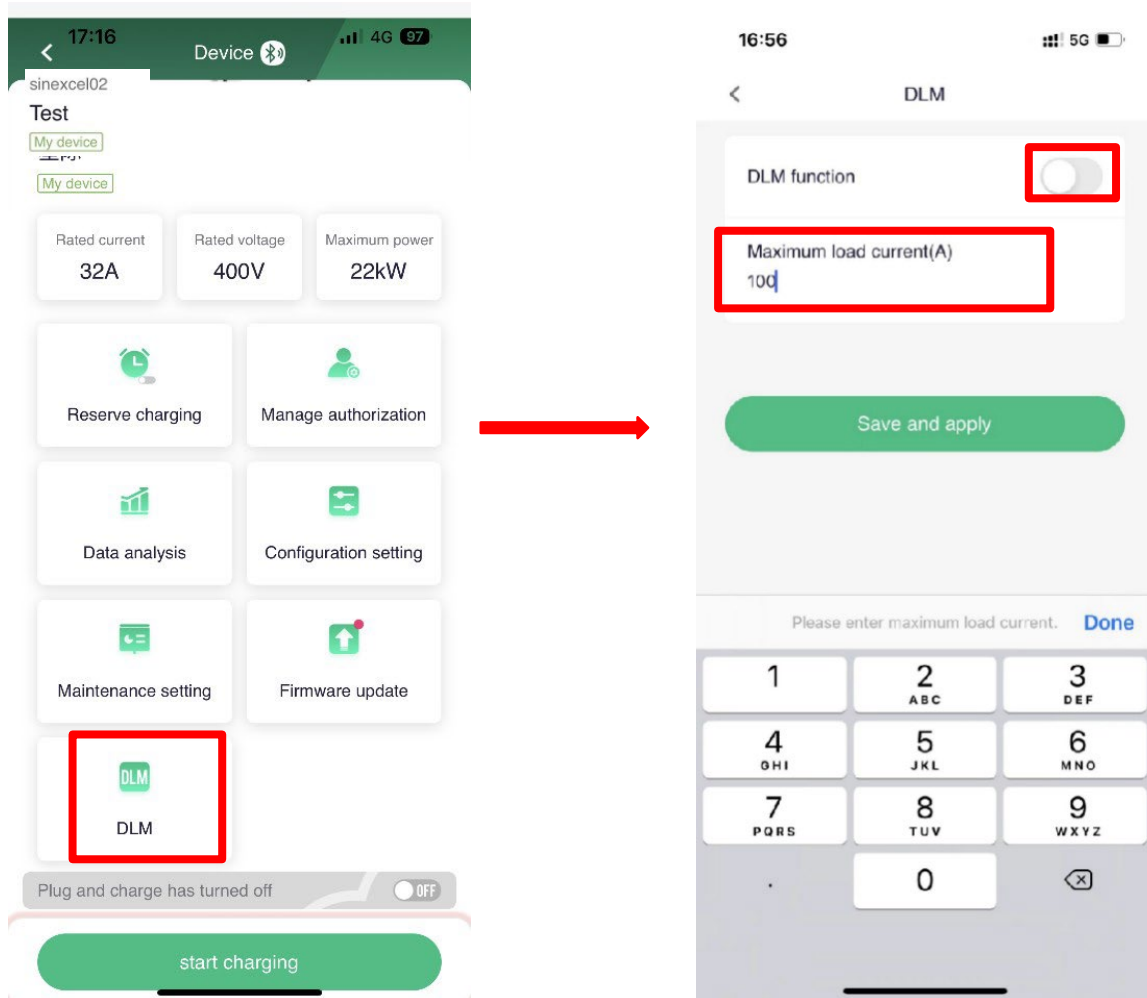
17:16 4G 97

Device

sinexcel02

Test

My device

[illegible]

My device

Rated current
32A

Rated voltage
400V

Maximum power
22kW

Reserve charging

Manage authorization

Data analysis

Configuration setting

Maintenance setting

Firmware update

DLM

DLM

Plug and charge has turned off OFF

start charging

16:56 5G

DLM

DLM function

Maximum load current(A)
100

Save and apply

Please enter maximum load current. Done

1
2 ABC
3 DEF
4 GHI
5 JKL
6 MNO
7 PQRS
8 TUV
9 WXYZ
.
0